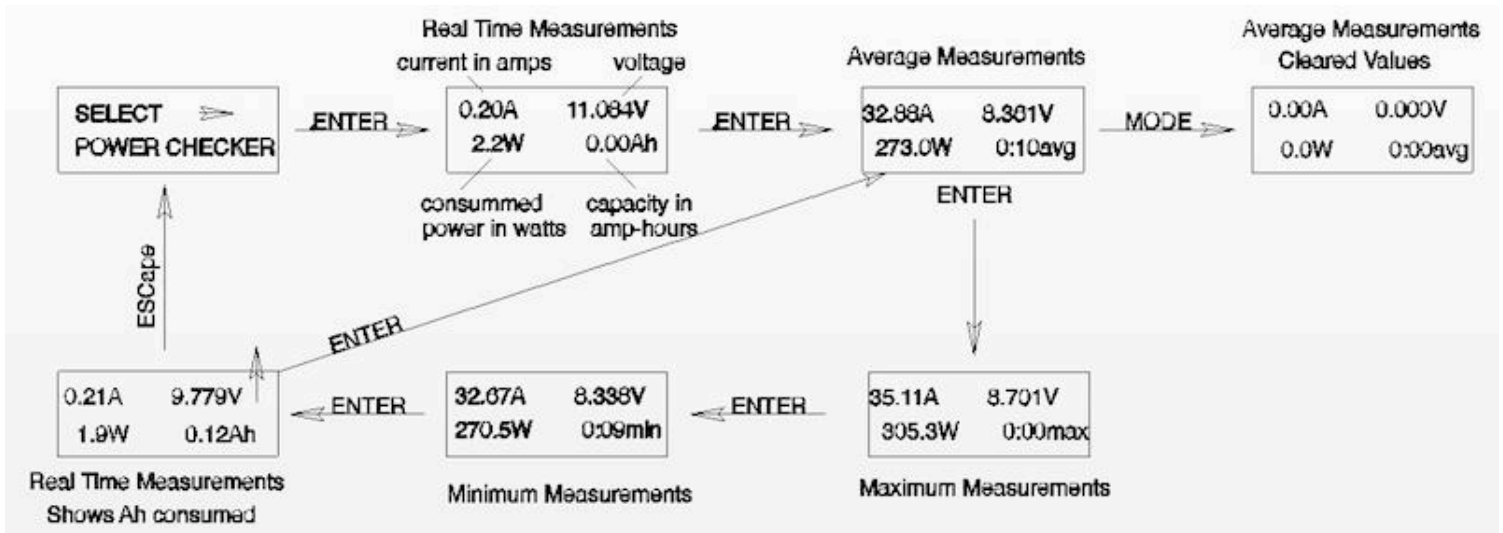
SELECT
POWER CHECKER

ENTER

Real Time Measurements
current in amps
voltage
0.20A 11.084V
2.2W 0.00Ah
consummed power in watts
capacity in amp-hours

ENTER

Average Measurements
32.88A 8.381V
273.0W 0:10avg
ENTER

MODE

Average Measurements
Cleared Values
0.00A 0.000V
0.0W 0:00avg

ESCape

ENTER

0.21A 9.779V
1.9W 0.12Ah
Real Time Measurements
Shows Ah consumed

ENTER

32.67A 8.338V
270.5W 0:09min
Minimum Measurements

ENTER

35.11A 8.701V
305.3W 0:00max
Maximum Measurements